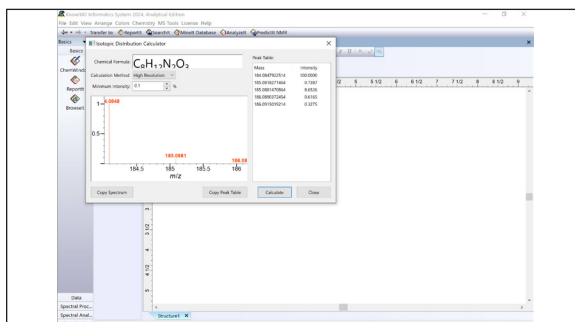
KnowItAll Informatics System 2024, Analytical Edition

File Edit View Arrange Colors Chemistry MS Tools License Help

Transfer to ReportIt SearchIt MineIt Database AnalyzeIt PredictIt NMR

Basics

Basics

ChemWindow

ReportIt

BrowseIt

Isotopic Distribution Calculator

Chemical Formula: $C_8H_{12}N_2O_2$

Calculation Method: High Resolution

Minimum intensity: 0.1 %

1 184.0848

0.5

185.0881

186.09

184.5 185 185.5 186

m/z

Peak Table:

| Mass | Intensity |
|---|---|
| 184.0847922514 | 100.0000 |
| 185.0849271484 | 0.7397 |
| 185.0881470964 | 8.6526 |
| 186.0890372454 | 0.6165 |
| 186.0919209214 | 0.3275 |

Copy Spectrum Copy Peak Table Calculate Close

5 5 1/2 6 6 1/2 7 7 1/2 8 8 1/2 9

3

3 1/2

4

4 1/2

5

Data

Spectral Proc...

Spectral Anal...

Structure1